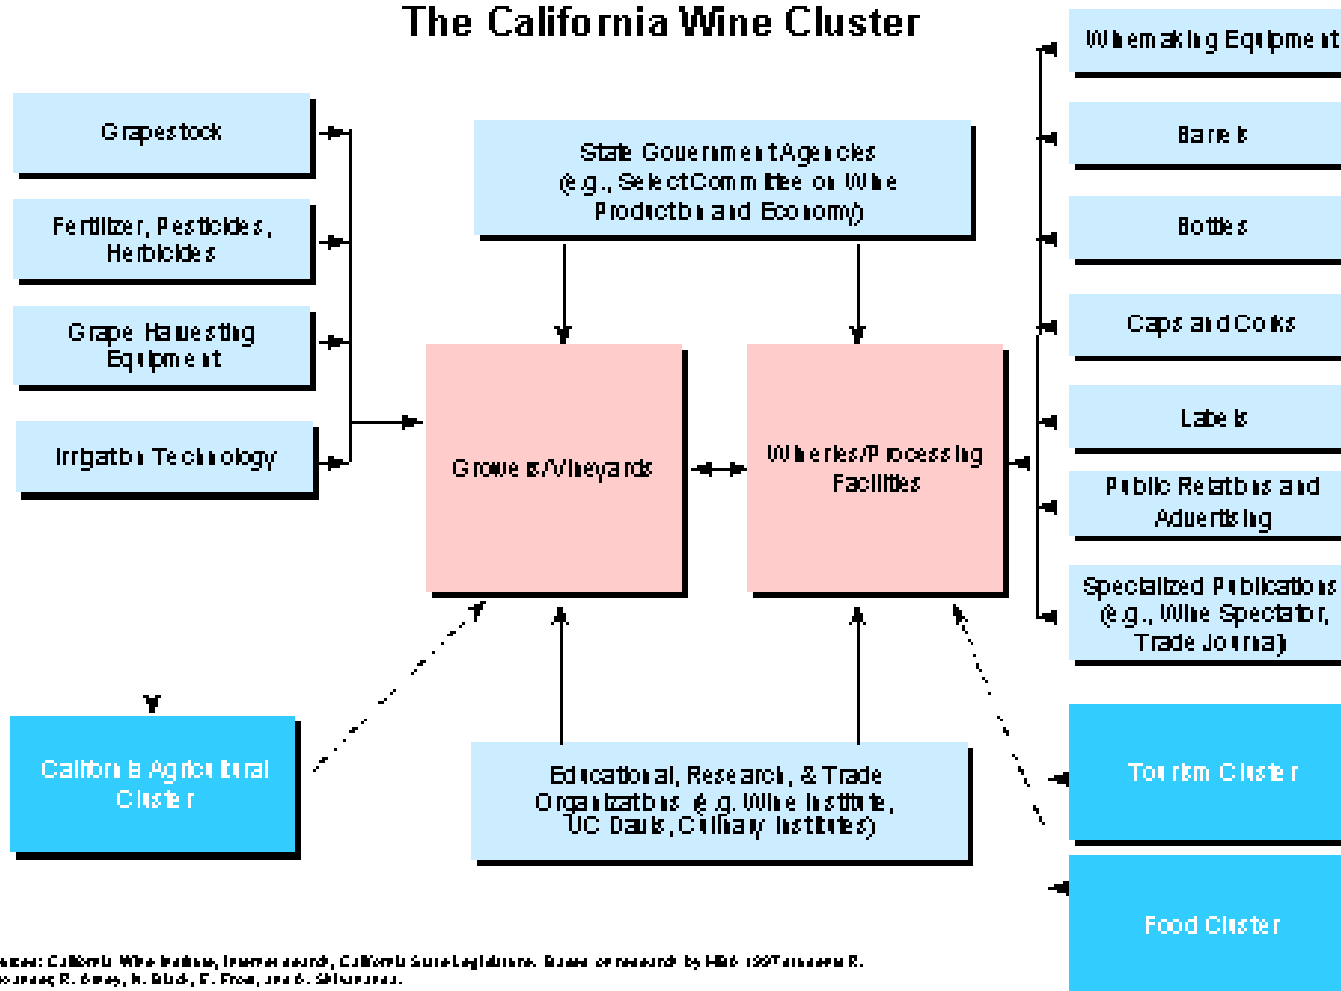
The California Wine Cluster

Grapestock

Fertilizer, Pesticides, Herbicides

Grape Harvesting Equipment

Irrigation Technology

State Government Agencies (e.g., Select Committee on Wine Production and Economy)

Growers/Vineyards

Wineries/Processing Facilities

Winemaking Equipment

Barrels

Bottles

Caps and Corks

Labels

Public Relations and Advertising

Specialized Publications (e.g., Wine Spectator, Trade Journal)

California Agricultural Cluster

Educational, Research, & Trade Organizations (e.g. Wine Institute, UC Davis, Culinary Institutes)

Tourism Cluster

Food Cluster

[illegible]: California Wine Institute, Internet search, California State Legislature. Based on research by HBS 1997 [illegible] R. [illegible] R. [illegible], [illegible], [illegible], and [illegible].